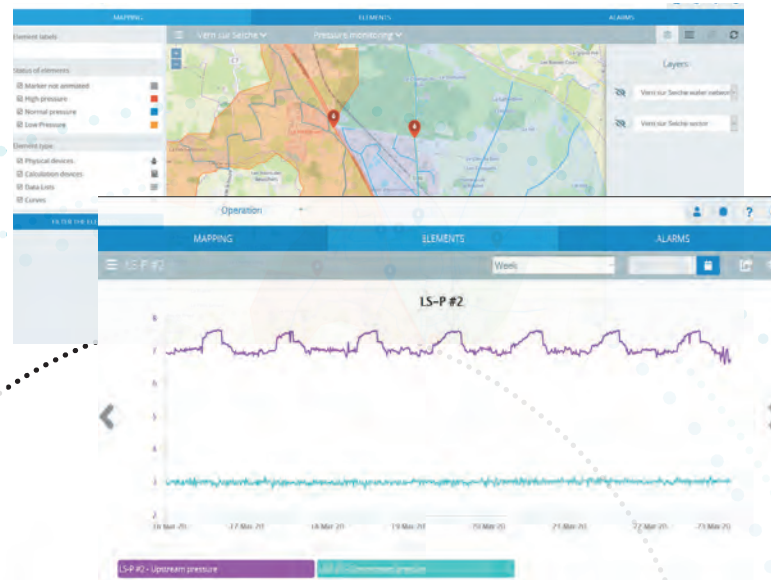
MAPPING
ELEMENTS
ALARMS

Element labels

Status of elements
Marker not animated
High pressure
Normal pressure
Low Pressure

Element type
Physical devices
Calculation devices
Data Lists
Curves

FILTER THE ELE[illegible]

Vern sur Seiche
Pressure monitoring

Layers
Vern sur Seiche water network
Vern sur Seiche sector

Operation

MAPPING
ELEMENTS
ALARMS

LS-P #2
Week

LS-P #2

8
7
6
5
4
3
2

16 Mar 20
17 Mar 20
18 Mar 20
19 Mar 20
20 Mar 20
21 Mar 20
22 Mar 20
23 Mar 20

LS-P #2 - Upstream pressure
LS-P #2 - Downstream pressure